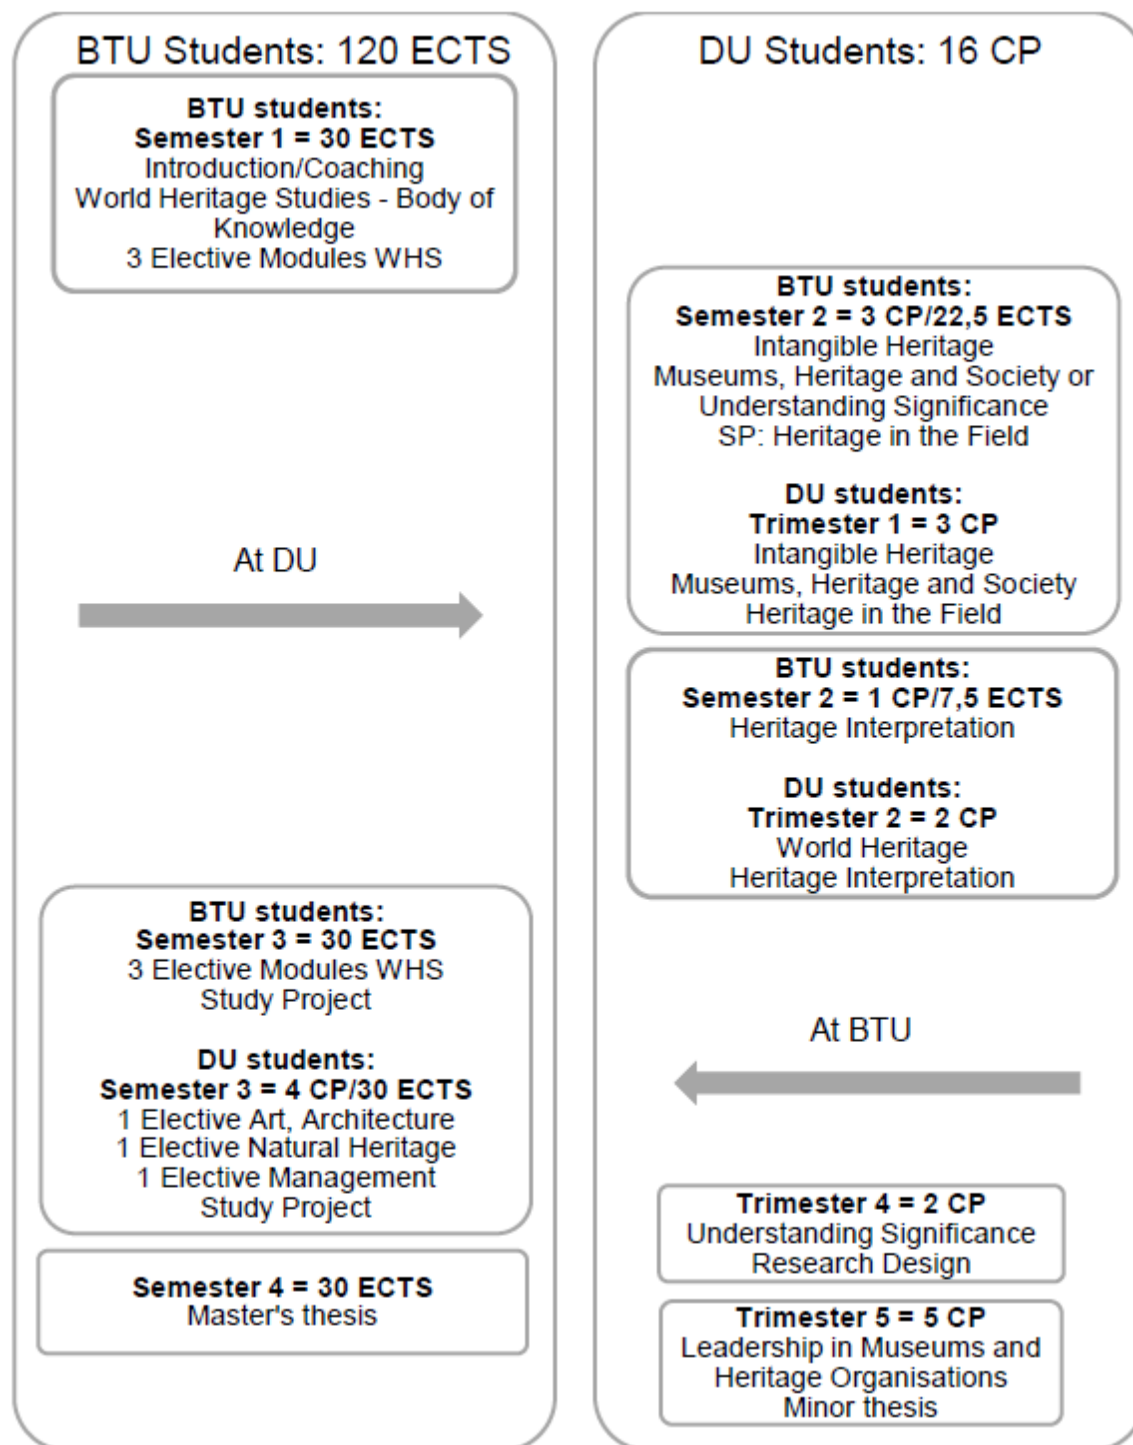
BTU Students: 120 ECTS

BTU students:
Semester 1 = 30 ECTS
Introduction/Coaching
World Heritage Studies - Body of Knowledge
3 Elective Modules WHS

At DU

BTU students:
Semester 3 = 30 ECTS
3 Elective Modules WHS
Study Project

DU students:
Semester 3 = 4 CP/30 ECTS
1 Elective Art, Architecture
1 Elective Natural Heritage
1 Elective Management
Study Project

Semester 4 = 30 ECTS
Master's thesis

DU Students: 16 CP

BTU students:
Semester 2 = 3 CP/22,5 ECTS
Intangible Heritage
Museums, Heritage and Society or Understanding Significance
SP: Heritage in the Field

DU students:
Trimester 1 = 3 CP
Intangible Heritage
Museums, Heritage and Society
Heritage in the Field

BTU students:
Semester 2 = 1 CP/7,5 ECTS
Heritage Interpretation

DU students:
Trimester 2 = 2 CP
World Heritage
Heritage Interpretation

At BTU

Trimester 4 = 2 CP
Understanding Significance
Research Design

Trimester 5 = 5 CP
Leadership in Museums and Heritage Organisations
Minor thesis